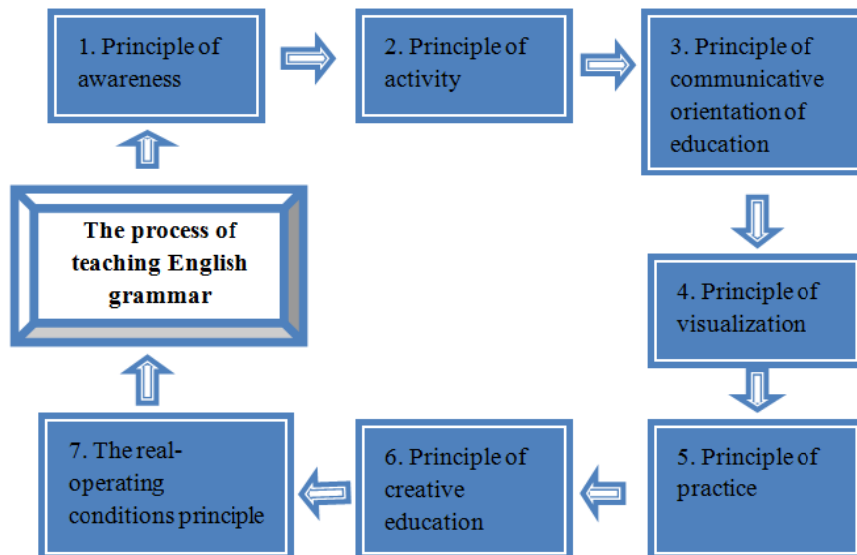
1. Principle of awareness

2. Principle of activity

3. Principle of communicative orientation of education

The process of teaching English grammar

4. Principle of visualization

7. The real-operating conditions principle

6. Principle of creative education

5. Principle of practice